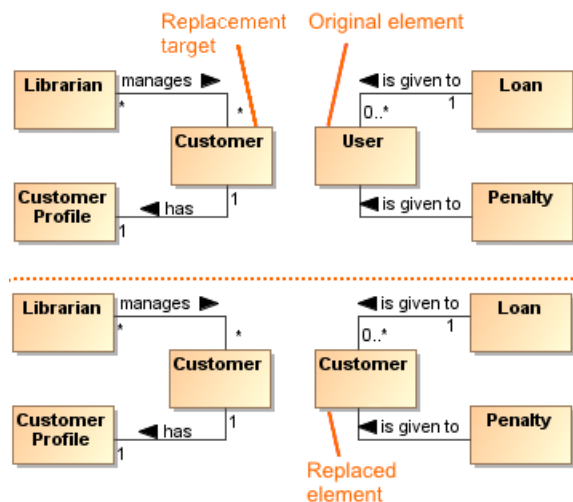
Replacement target

Original element

Librarian

manages

\*

\*

Customer

1

Customer Profile

has

1

is given to

0..\*

1

Loan

User

is given to

Penalty

Librarian

manages

\*

\*

Customer

1

Customer Profile

has

1

is given to

0..\*

1

Loan

Customer

is given to

Penalty

Replaced element